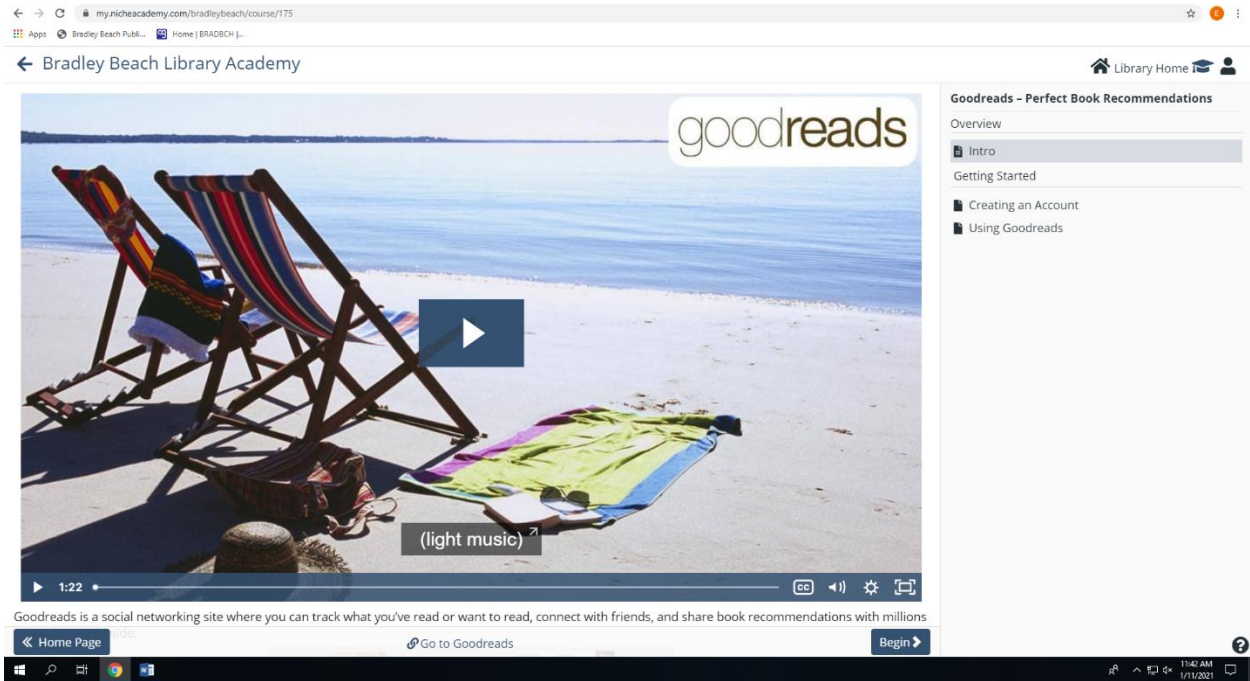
my.nicheacademy.com/bradleybeach/course/175

Apps Bradley Beach Publi... Home | BRADBCH |...

← Bradley Beach Library Academy

Library Home

goodreads

(light music)

1:22

Goodreads is a social networking site where you can track what you've read or want to read, connect with friends, and share book recommendations with millions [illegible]

« Home Page

Go to Goodreads

Begin ›

Goodreads – Perfect Book Recommendations

Overview

Intro

Getting Started

Creating an Account

Using Goodreads

11:42 AM
1/11/2021